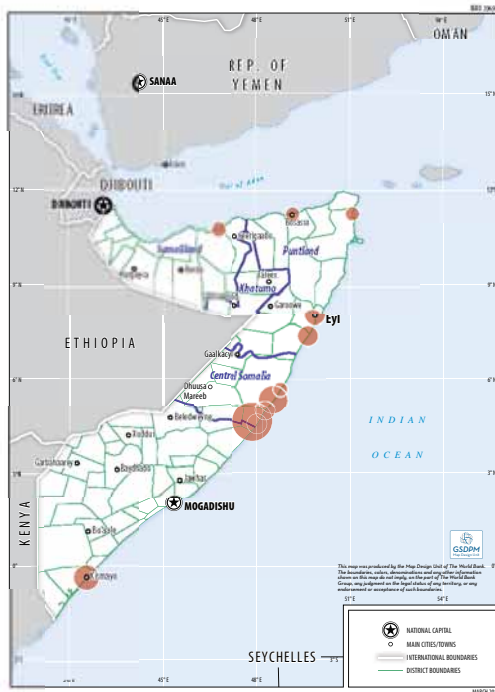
IBRD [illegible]

42°E 45°E 48°E 51°E 54°E

OMAN

REP. OF YEMEN

SANAA

ERITREA

Red Sea

Aden

Gulf of Aden

15°N

12°N

DJIBOUTI

DJIBOUTI

Bosaso

Somaliland

Puntland

Hargeisa

Burco

Berbera

Laascaanood

Khatuma

Garoowe

9°N

Eyl

ETHIOPIA

Gaalkacyo

Central Somalia

6°N

Dhuusa Mareeb

Beledweyne

INDIAN

OCEAN

Xuddur

Baydhabo

Garbahaarey

Jowhar

3°N

MOGADISHU

KENYA

Bu'aale

0°

Kismaayo

GSDPM
Map Design Unit

This map was produced by the Map Design Unit of The World Bank. The boundaries, colors, denominations and any other information shown on this map do not imply, on the part of The World Bank Group, any judgment on the legal status of any territory, or any endorsement or acceptance of such boundaries.

51°E 54°E

NATIONAL CAPITAL

MAIN CITIES/TOWNS

INTERNATIONAL BOUNDARIES

DISTRICT BOUNDARIES

SEYCHELLES

3°S

42°E 45°E 48°E

MARCH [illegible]